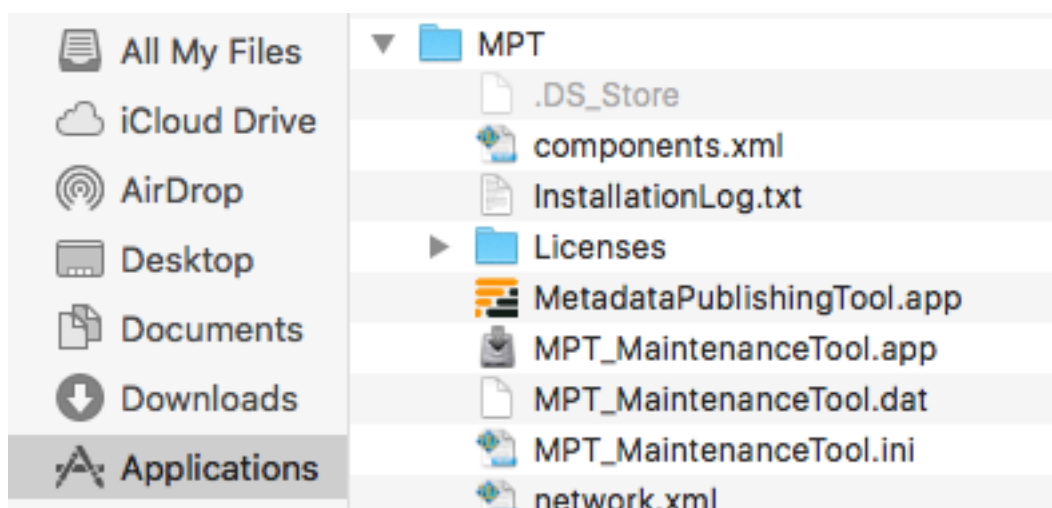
All My Files
iCloud Drive
AirDrop
Desktop
Documents
Downloads
Applications

MPT
.DS_Store
components.xml
InstallationLog.txt
Licenses
MetadataPublishingTool.app
MPT_MaintenanceTool.app
MPT_MaintenanceTool.dat
MPT_MaintenanceTool.ini
network.xml